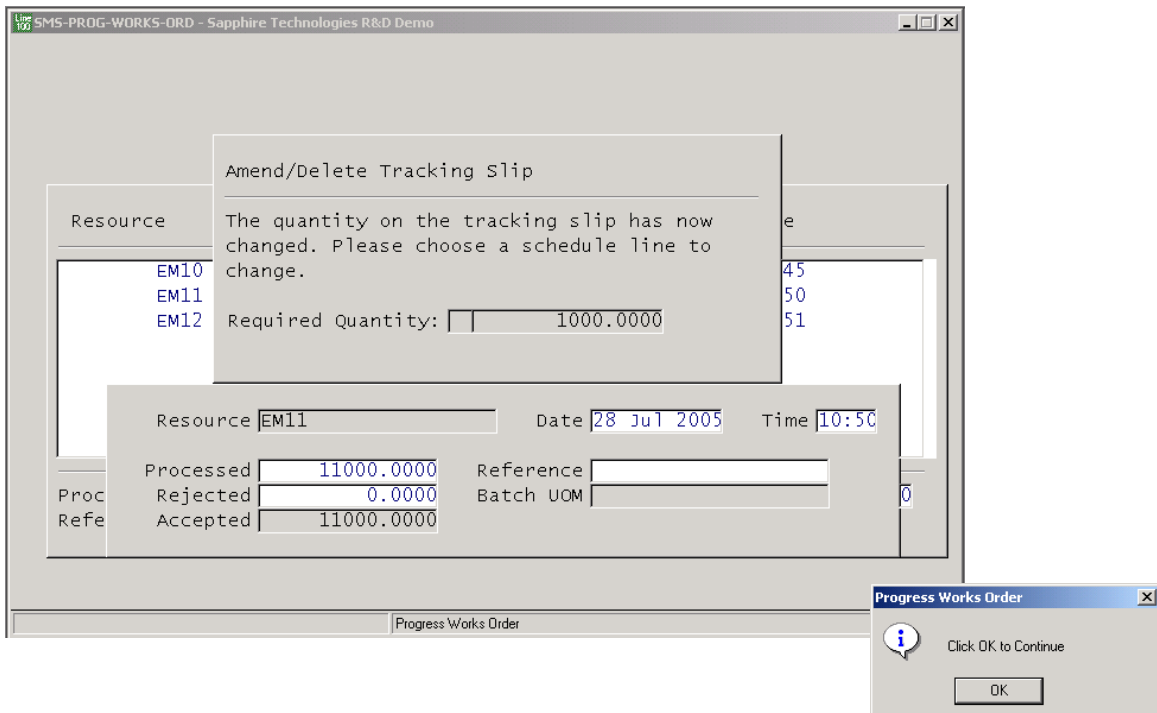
Line 100 SMS-PROG-WORKS-ORD - Sapphire Technologies R&D Demo

Amend/Delete Tracking Slip

The quantity on the tracking slip has now changed. Please choose a schedule line to change.

Required Quantity: 1000.0000

Resource

e

EM10

EM11

EM12

45

50

51

Resource EM11

Date 28 Jul 2005

Time 10:50

Processed 11000.0000

Rejected 0.0000

Accepted 11000.0000

Reference

Batch UOM

Proc

Refe

0

Progress Works Order

Progress Works Order

Click OK to Continue

OK